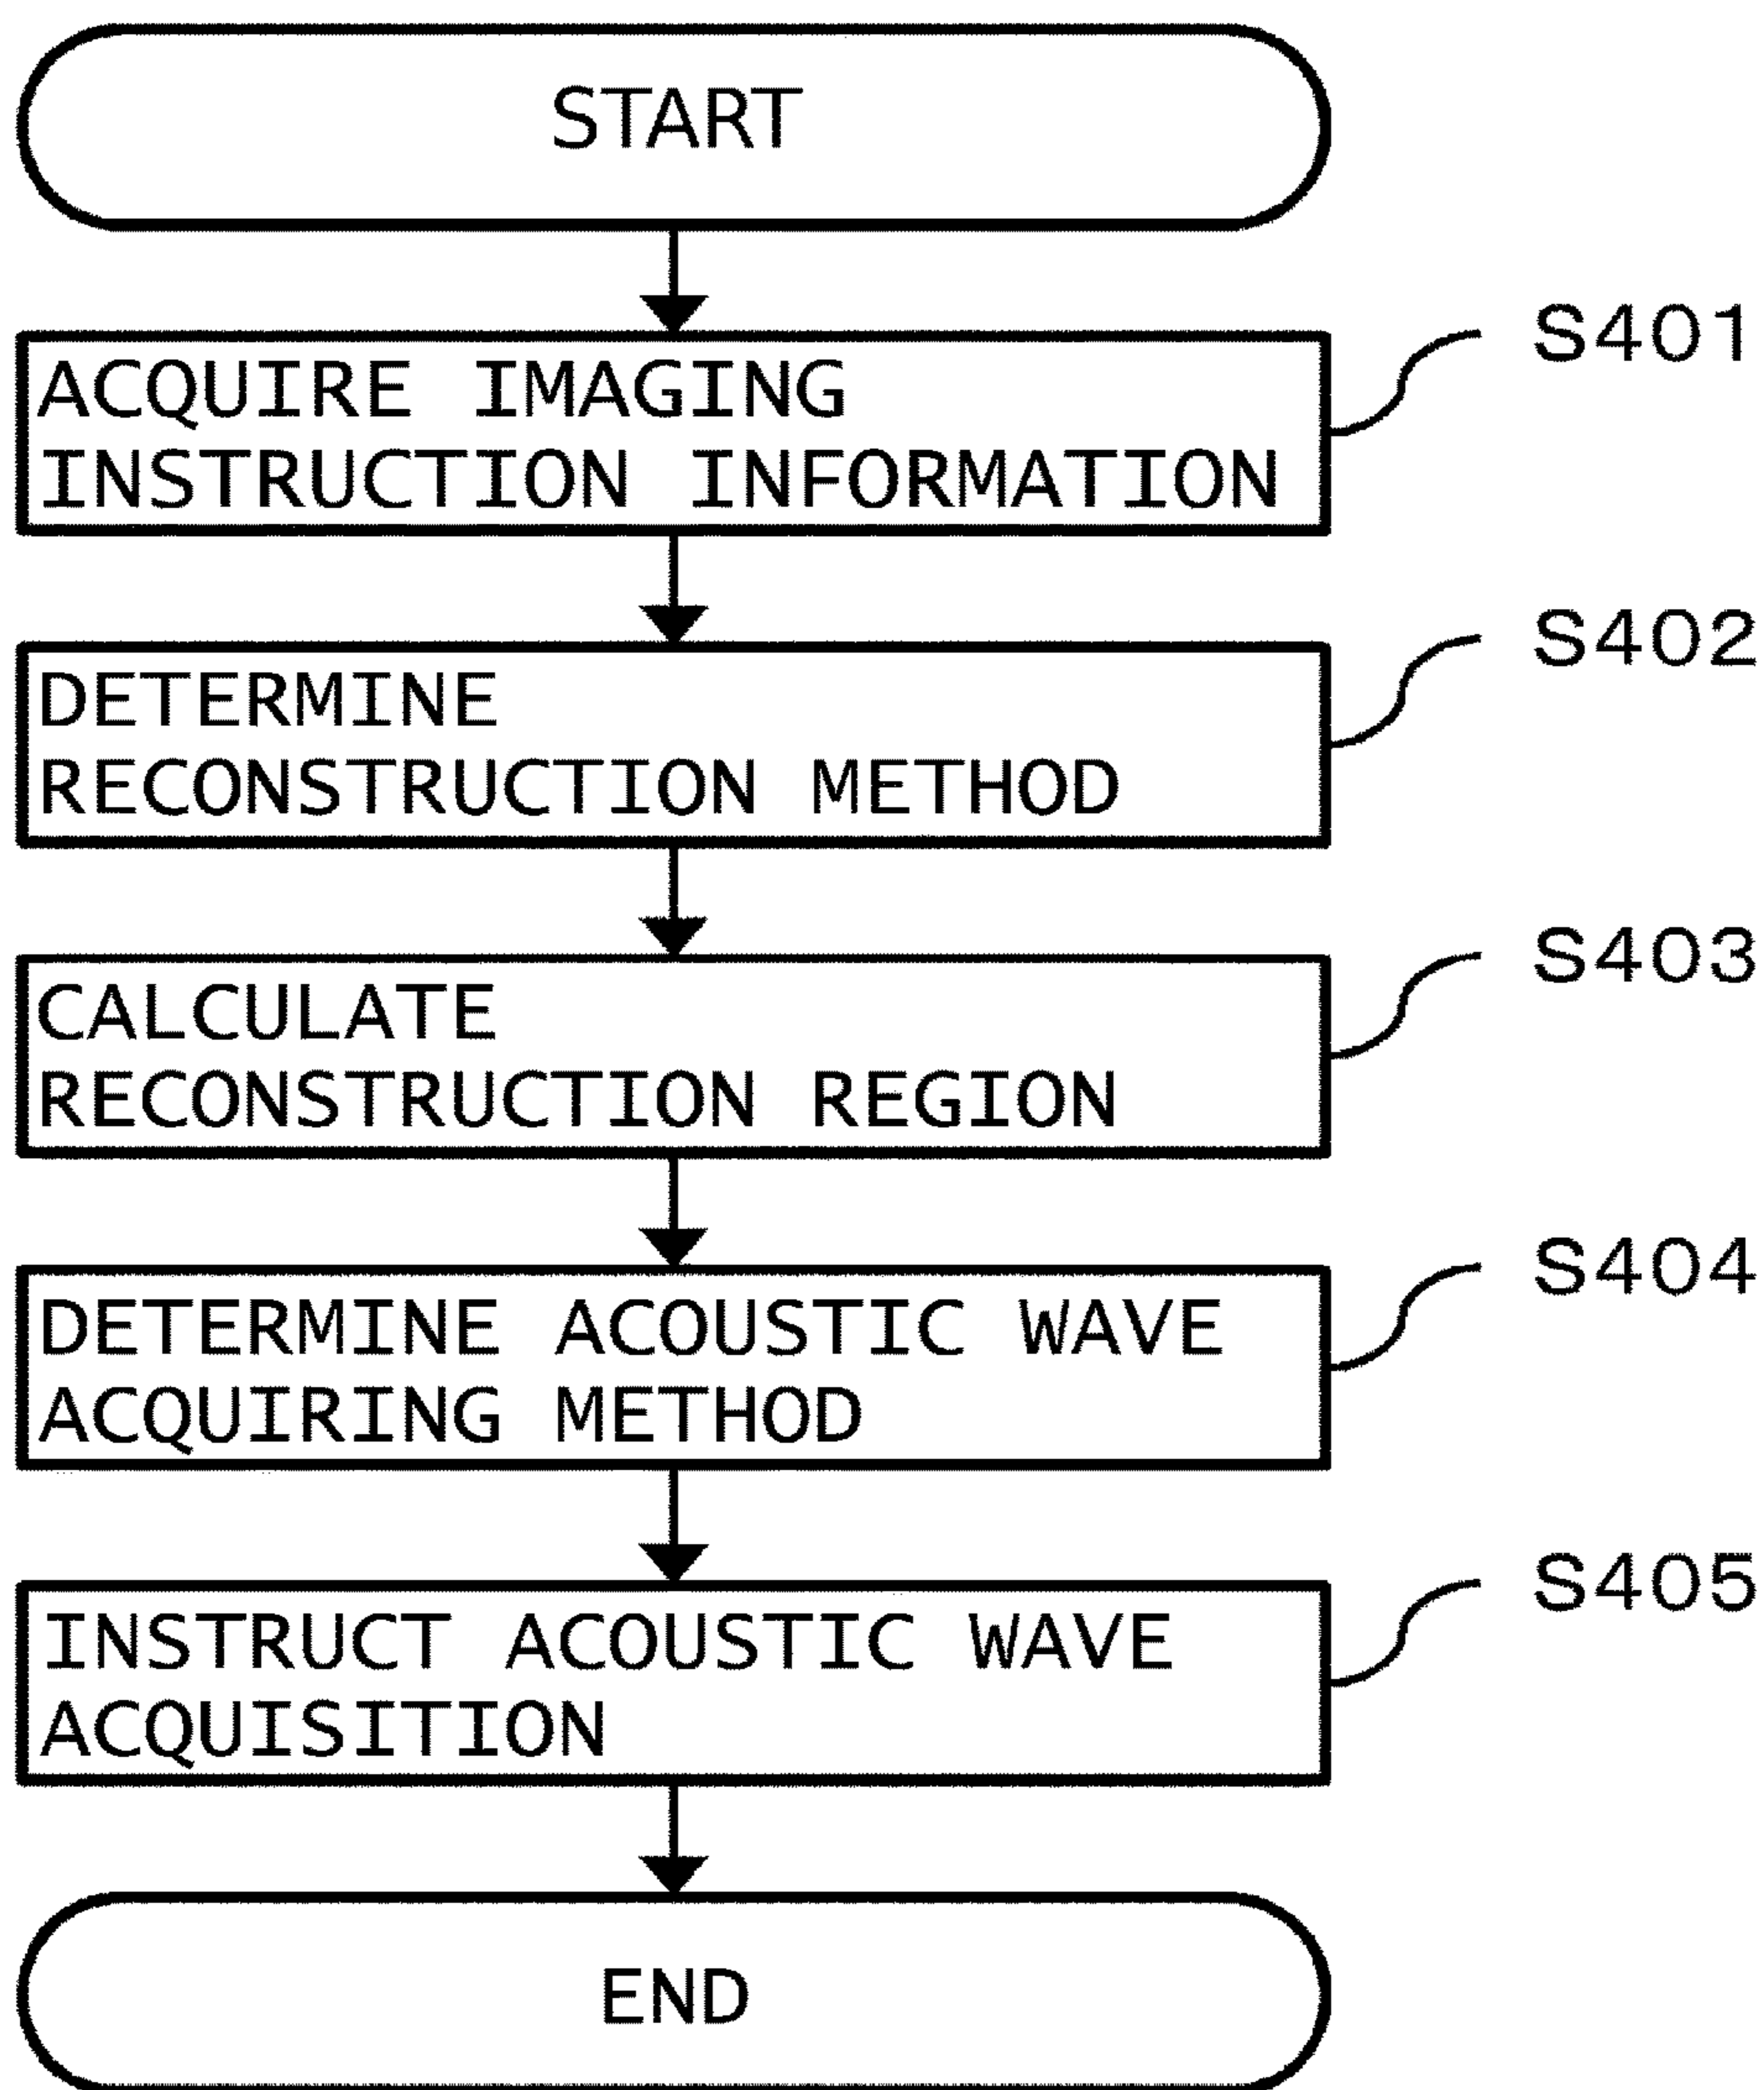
START

S401

ACQUIRE IMAGING INSTRUCTION INFORMATION

S402

DETERMINE RECONSTRUCTION METHOD

S403

CALCULATE RECONSTRUCTION REGION

S404

DETERMINE ACOUSTIC WAVE ACQUIRING METHOD

S405

INSTRUCT ACOUSTIC WAVE ACQUISITION

END